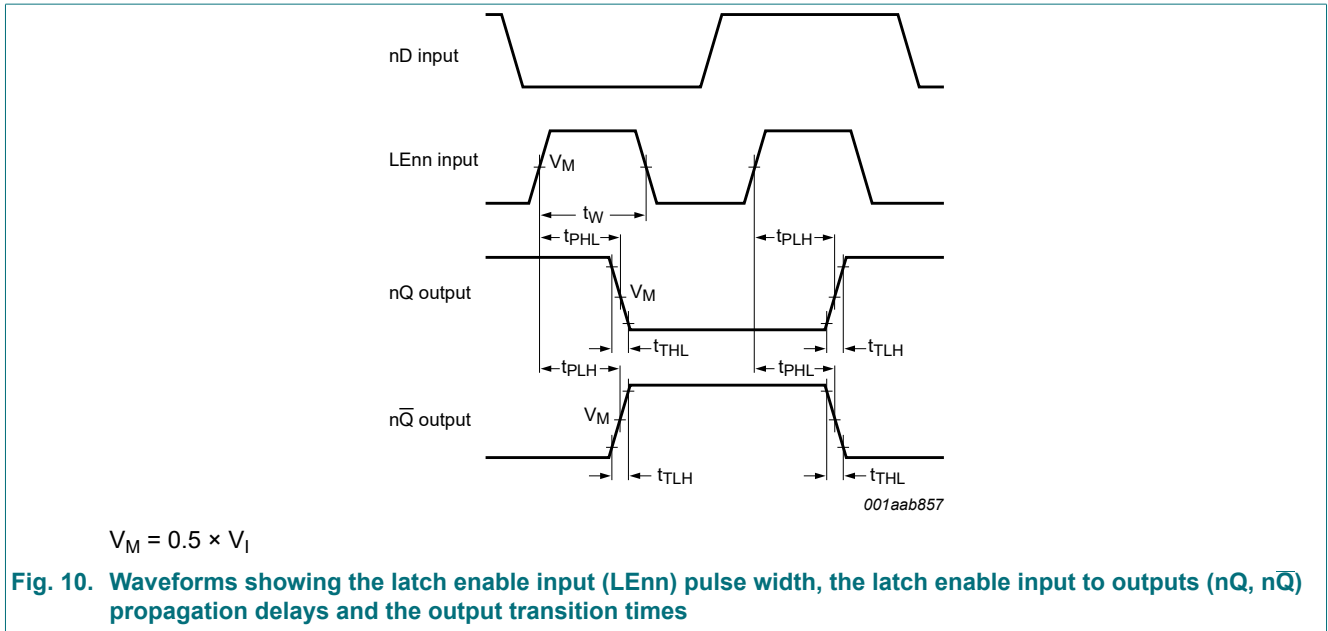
nD input

LEnn input

$V_M$

$t_W$

$t_{PHL}$

$t_{PLH}$

nQ output

$V_M$

$t_{THL}$

$t_{TLH}$

$t_{PLH}$

$t_{PHL}$

$n\overline{Q}$ output

$V_M$

$t_{TLH}$

$t_{THL}$

001aab857

$V_M = 0.5 \times V_I$

Fig. 10. Waveforms showing the latch enable input (LEnn) pulse width, the latch enable input to outputs (nQ, $n\overline{Q}$) propagation delays and the output transition times